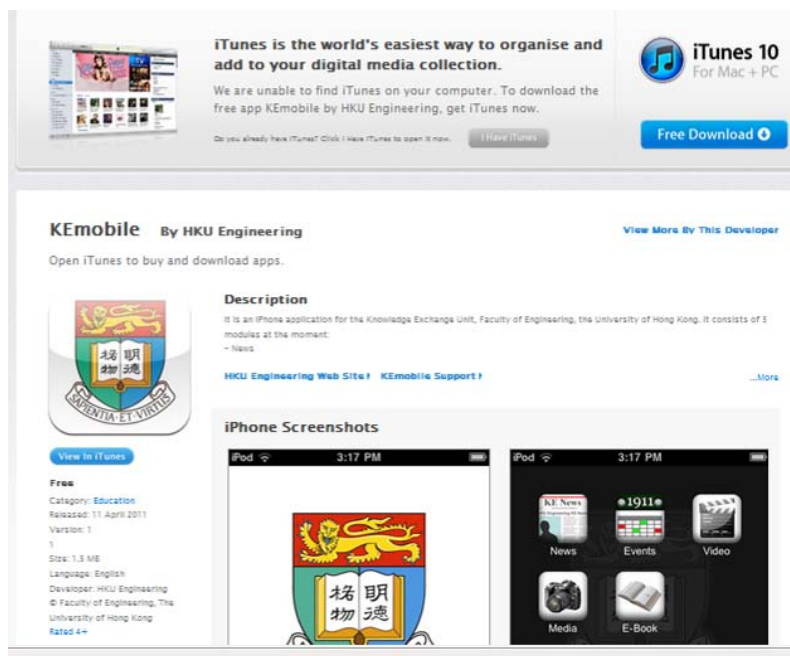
iTunes is the world's easiest way to organise and add to your digital media collection.

We are unable to find iTunes on your computer. To download the free app KEmobile by HKU Engineering, get iTunes now.

Do you already have iTunes? Click I Have iTunes to open it now.

I Have iTunes

iTunes 10
For Mac + PC

Free Download

KEmobile By HKU Engineering

View More By This Developer

Open iTunes to buy and download apps.

格物 明德
SAPIENTIA ET VIRTUS

View In iTunes

Free
Category: Education
Released: 11 April 2011
Version: 1
1
Size: 1.3 MB
Language: English
Developer: HKU Engineering
© Faculty of Engineering, The University of Hong Kong
Rated 4+

Description

It is an iPhone application for the Knowledge Exchange Unit, Faculty of Engineering, the University of Hong Kong. It consists of 5 modules at the moment:
- News

HKU Engineering Web Site KEmobile Support

...More

iPhone Screenshots

iPod 3:17 PM

格物 明德

iPod 3:17 PM

KE News
1911
News
Events
Video
Media
E-Book